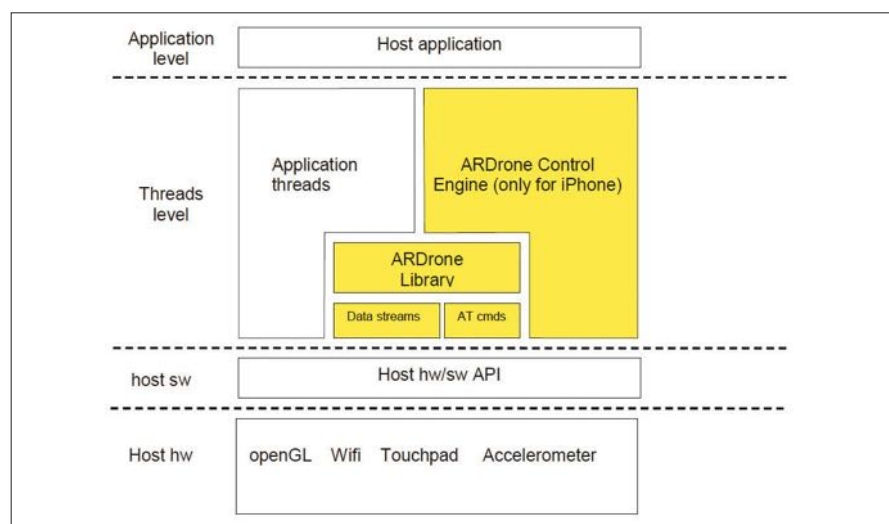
Application level

Host application

Threads level

Application threads

ARDrone Control Engine (only for iPhone)

ARDrone Library

Data streams

AT cmds

host sw

Host hw/sw API

Host hw

openGL Wifi Touchpad Accelerometer